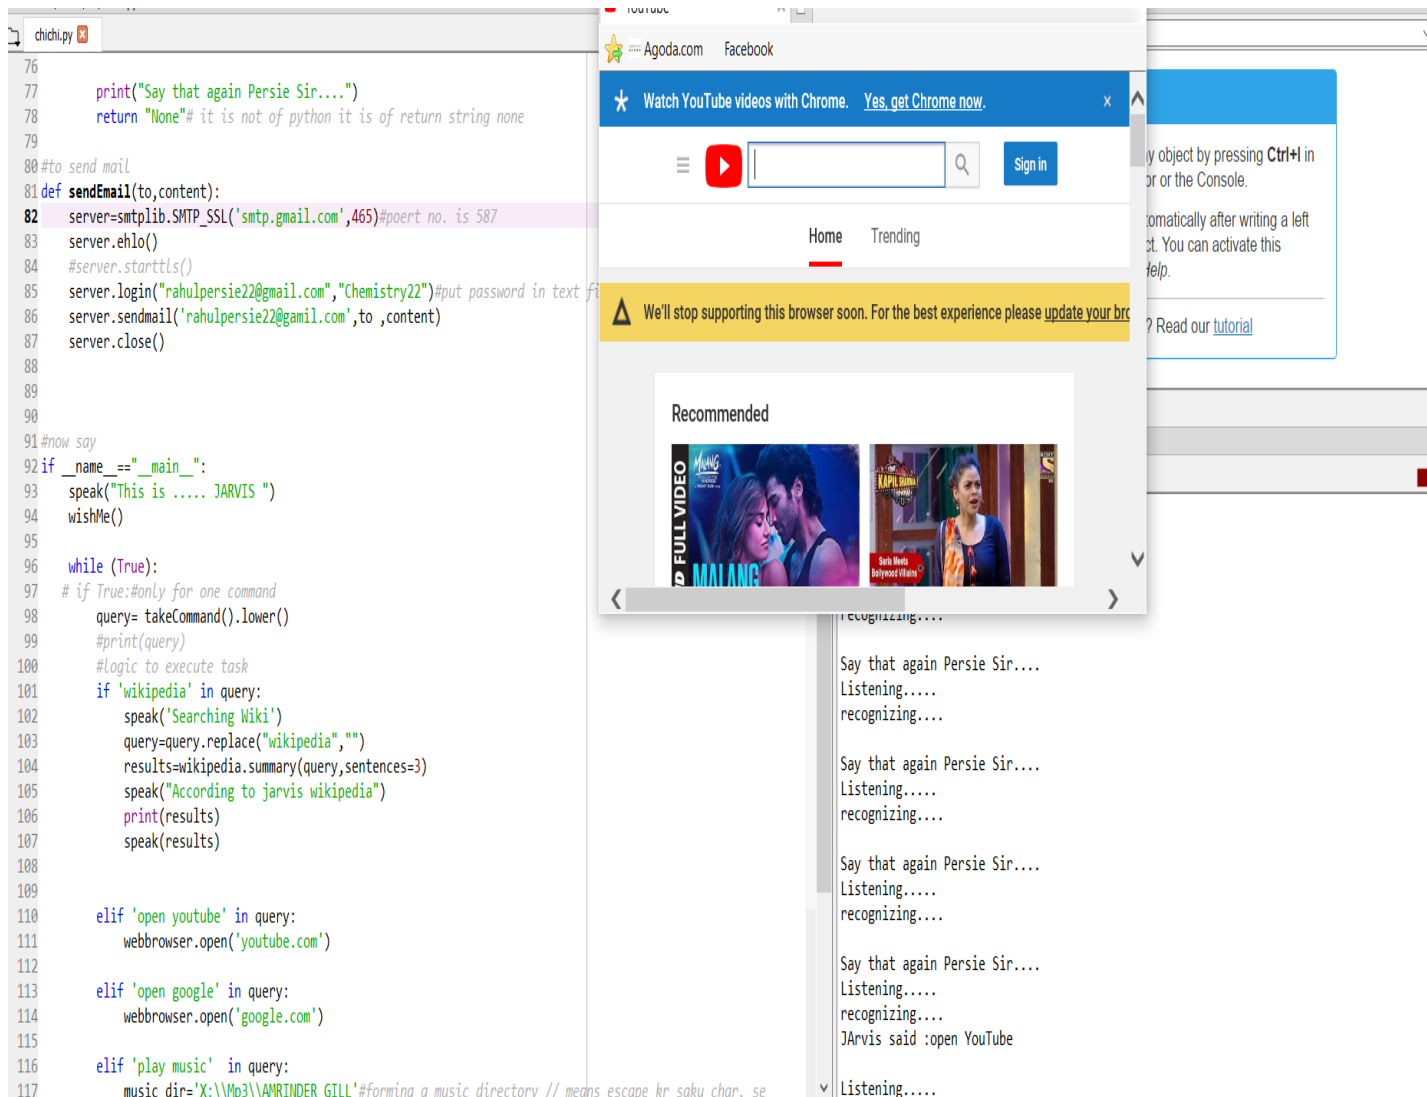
chichi.py

76
77 print("Say that again Persie Sir....")
78 return "None"# it is not of python it is of return string none
79
80 #to send mail
81 def sendEmail(to,content):
82 server=smtplib.SMTP_SSL('smtp.gmail.com',465)#poert no. is 587
83 server.ehlo()
84 #server.starttls()
85 server.login("rahulpersie22@gmail.com","Chemistry22")#put password in text fi
86 server.sendmail('rahulpersie22@gamil.com',to ,content)
87 server.close()
88
89
90
91 #now say
92 if __name__=="__main__":
93 speak("This is ..... JARVIS ")
94 wishMe()
95
96 while (True):
97 # if True:#only for one command
98 query= takeCommand().lower()
99 #print(query)
100 #logic to execute task
101 if 'wikipedia' in query:
102 speak('Searching Wiki')
103 query=query.replace("wikipedia","")
104 results=wikipedia.summary(query,sentences=3)
105 speak("According to jarvis wikipedia")
106 print(results)
107 speak(results)
108
109
110 elif 'open youtube' in query:
111 webbrowser.open('youtube.com')
112
113 elif 'open google' in query:
114 webbrowser.open('google.com')
115
116 elif 'play music' in query:
117 music_dir='X:\\Mp3\\AMRINDER GILL'#forming a music directory // means escape kr saku char. se

Agoda.com Facebook

Watch YouTube videos with Chrome. Yes, get Chrome now. ×

Sign in

Home Trending

We'll stop supporting this browser soon. For the best experience please update your bro

Recommended

FULL VIDEO MALANG

KAPIL SHARMA Sara Meets Bollywood Villains

y object by pressing Ctrl+I in
or the Console.

omatically after writing a left
t. You can activate this
Help.

? Read our tutorial

recognizing....

Say that again Persie Sir....
Listening.....
recognizing....

Say that again Persie Sir....
Listening.....
recognizing....

Say that again Persie Sir....
Listening.....
recognizing....

Say that again Persie Sir....
Listening.....
recognizing....
JArvis said :open YouTube

Listening.....